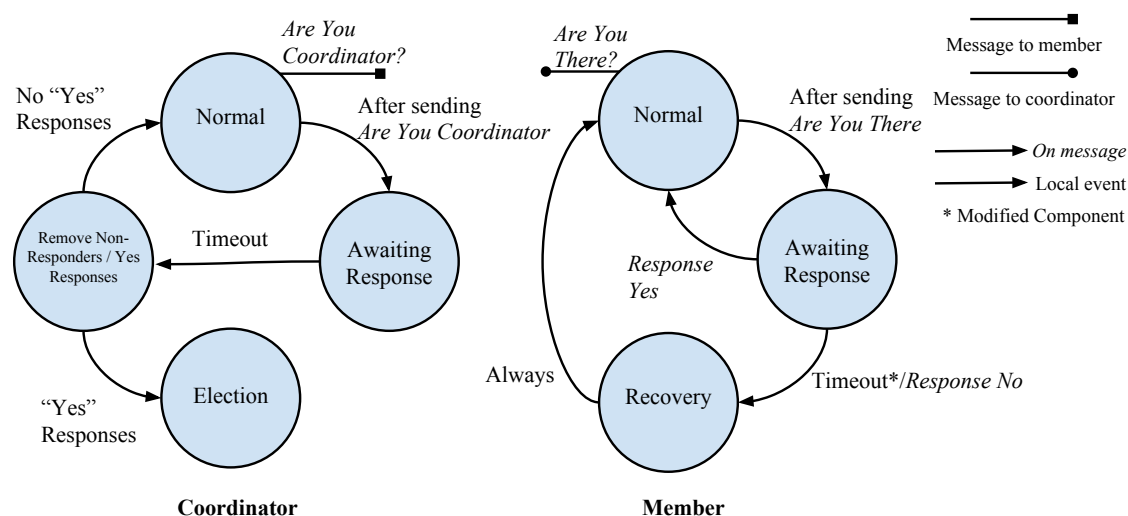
Are You Coordinator?

No "Yes" Responses

Normal

After sending Are You Coordinator

Remove Non-Responders / Yes Responses

Timeout

Awaiting Response

Election

"Yes" Responses

Coordinator

Are You There?

Normal

After sending Are You There

Response Yes

Awaiting Response

Always

Recovery

Timeout*/Response No

Member

Message to member

Message to coordinator

On message

Local event

* Modified Component